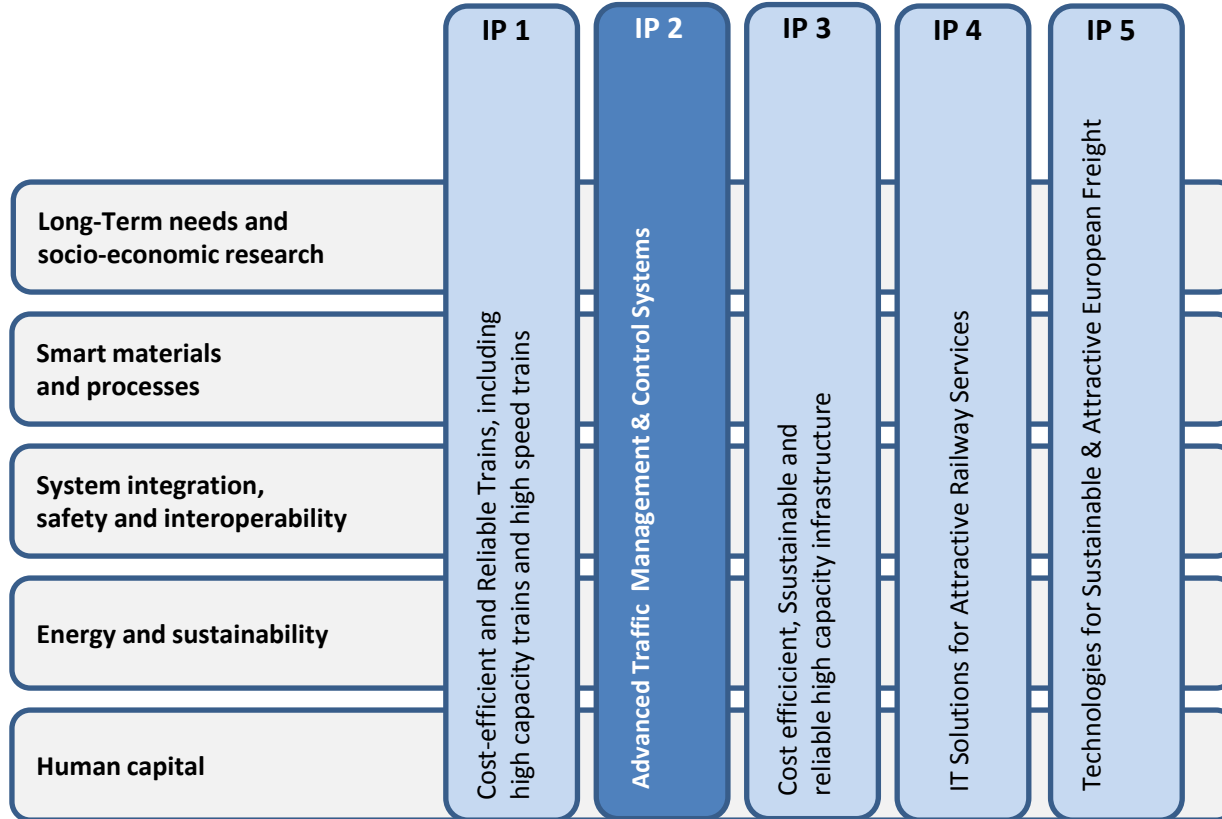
IP 1

Cost-efficient and Reliable Trains, including high capacity trains and high speed trains

IP 2

Advanced Traffic Management & Control Systems

IP 3

Cost efficicient, Ssustainable and reliable high capacity infrastructure

IP 4

IT Solutions for Attractive Railway Services

IP 5

Technologies for Sustainable & Attractive European Freight

Long-Term needs and socio-economic research

Smart materials and processes

System integration, safety and interoperability

Energy and sustainability

Human capital